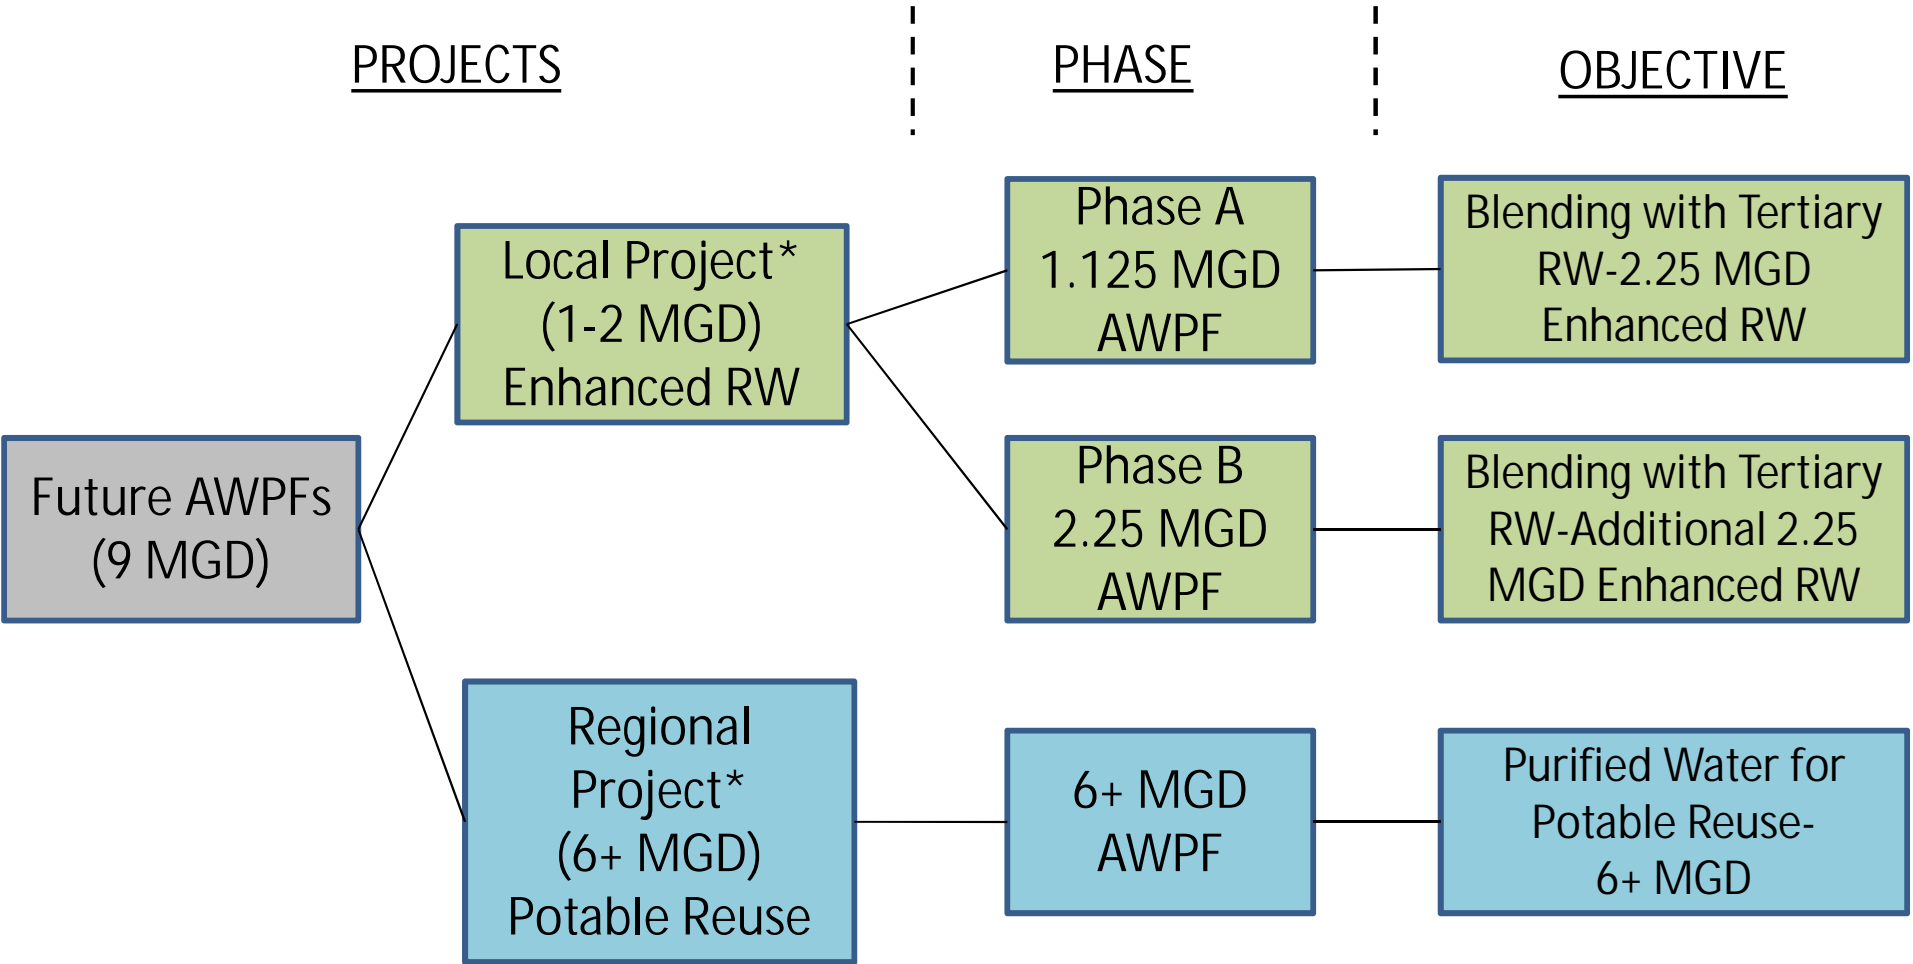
PROJECTS

PHASE

OBJECTIVE

Future AWPFs (9 MGD)

Local Project* (1-2 MGD) Enhanced RW

Phase A 1.125 MGD AWPF

Blending with Tertiary RW-2.25 MGD Enhanced RW

Phase B 2.25 MGD AWPF

Blending with Tertiary RW-Additional 2.25 MGD Enhanced RW

Regional Project* (6+ MGD) Potable Reuse

6+ MGD AWPF

Purified Water for Potable Reuse- 6+ MGD